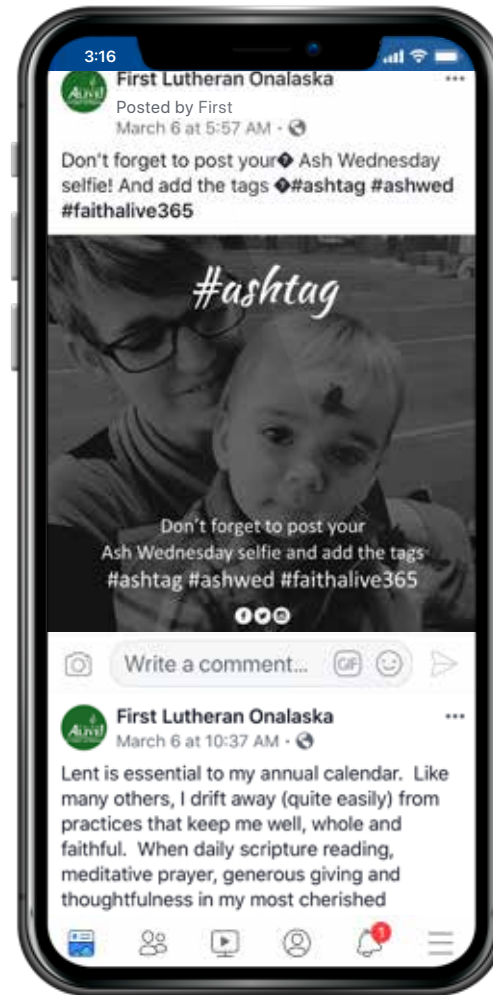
3:16

Alive!

First Lutheran Onalaska
Posted by First
March 6 at 5:57 AM ·

Don't forget to post your� Ash Wednesday selfie! And add the tags �#ashtag #ashwed #faithalive365

#ashtag

Don't forget to post your Ash Wednesday selfie and add the tags #ashtag #ashwed #faithalive365

Write a comment...

GIF

Alive!

First Lutheran Onalaska
March 6 at 10:37 AM ·

Lent is essential to my annual calendar. Like many others, I drift away (quite easily) from practices that keep me well, whole and faithful. When daily scripture reading, meditative prayer, generous giving and thoughtfulness in my most cherished

1